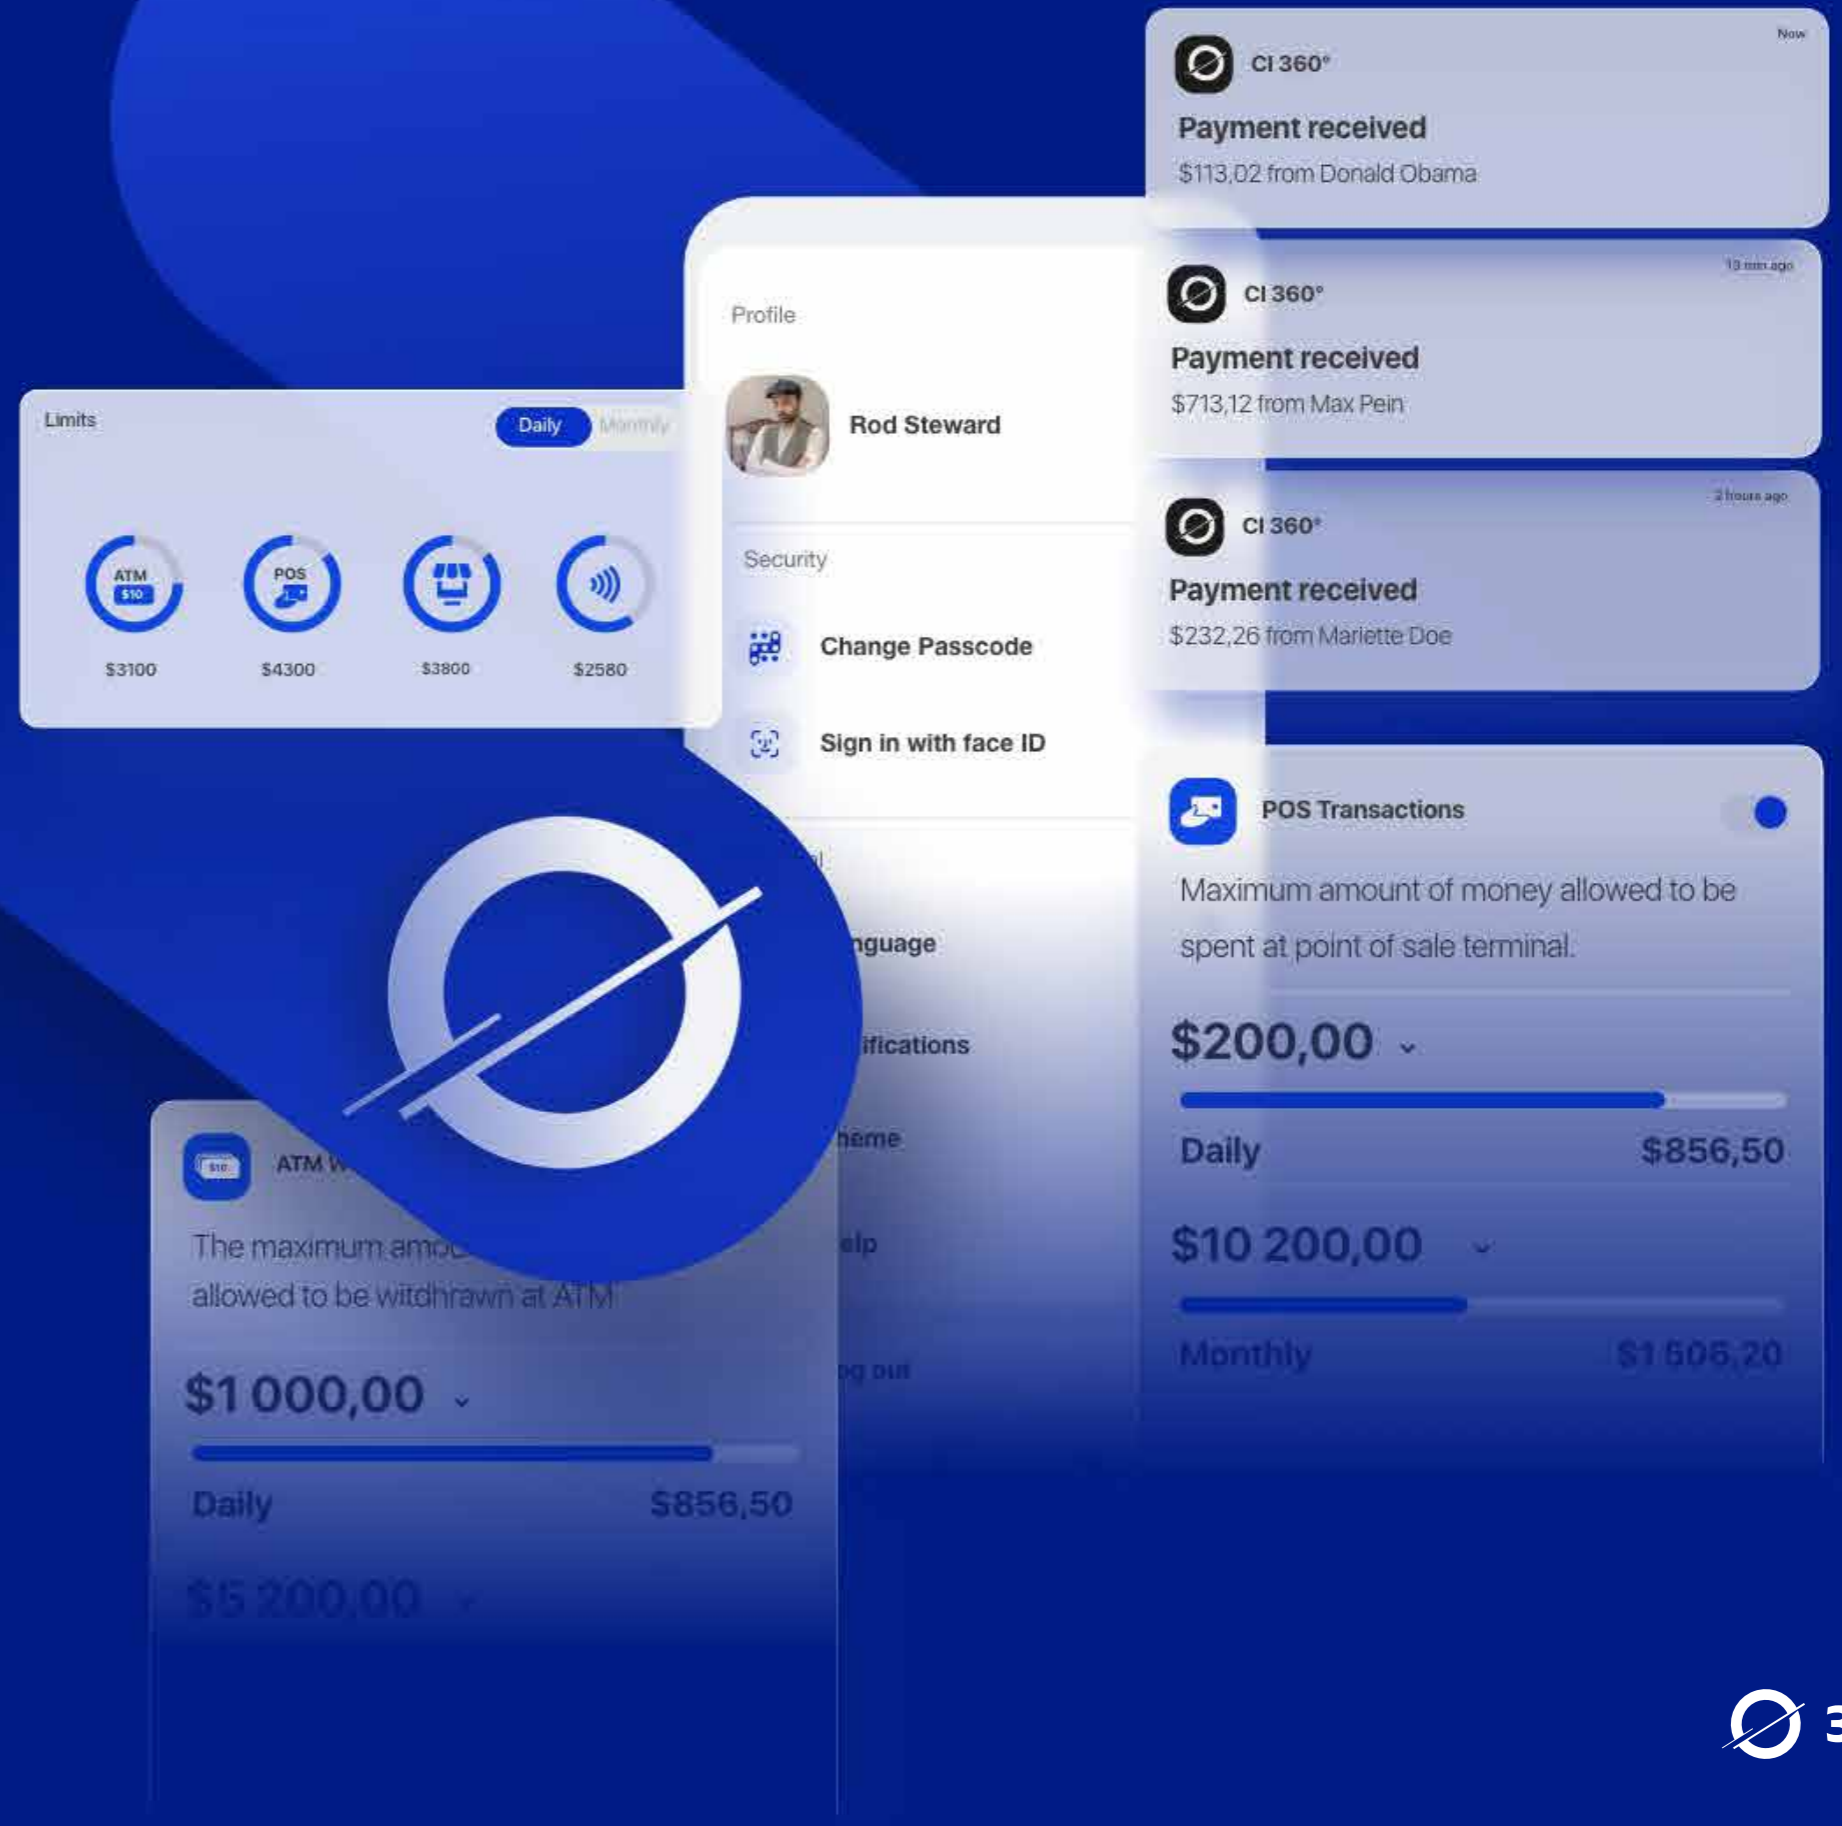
Now
CI 360°
Payment received
$113,02 from Donald Obama

13 min ago
CI 360°
Payment received
$713,12 from Max Pein

2 hours ago
CI 360°
Payment received
$232,26 from Mariette Doe

Profile
Rod Steward
Security
Change Passcode
Sign in with face ID
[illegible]nguage
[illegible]ifications
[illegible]heme
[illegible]elp
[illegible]og out

Limits
Daily Monthly
ATM $10
POS
$3100
$4300
$3800
$2580

POS Transactions
Maximum amount of money allowed to be spent at point of sale terminal.
$200,00
Daily $856,50
$10 200,00
Monthly $1 506,20

$10
ATM W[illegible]
The maximum amo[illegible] allowed to be witdhrawn at ATM
$1 000,00
Daily $856,50
$5 200,00

3